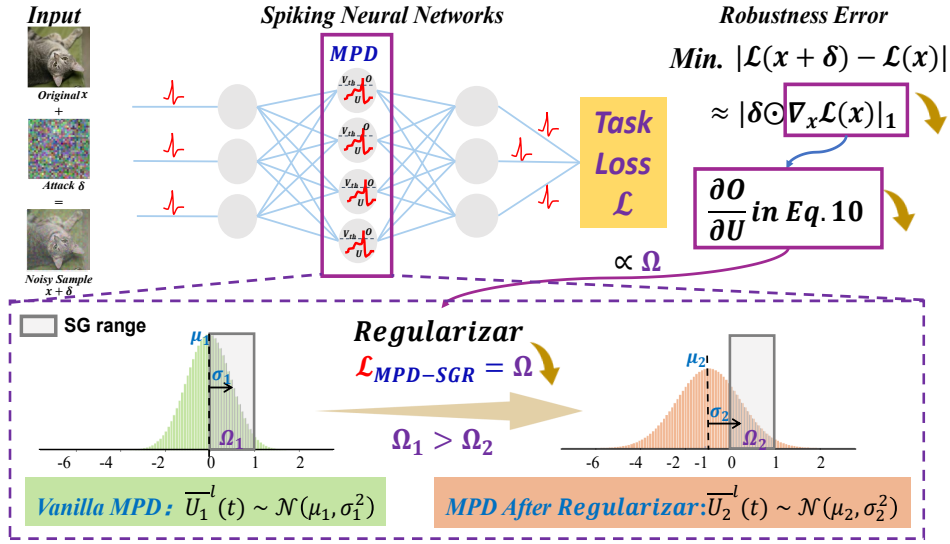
Input

Original $x$

+

Attack $\delta$

=

Noisy Sample $x+\delta$

Spiking Neural Networks

MPD

$V_{th}$ O U

$V_{th}$ O U

$V_{th}$ O U

$V_{th}$ O U

Task Loss $\mathcal{L}$

Robustness Error

Min. $|\mathcal{L}(x+\delta)-\mathcal{L}(x)|$

$\approx |\delta \odot \nabla_x \mathcal{L}(x)|_1$

$\frac{\partial O}{\partial U}$ in Eq. 10

$\propto \Omega$

SG range

$\mu_1$

$\sigma_1$

$\Omega_1$

-6 -4 -2 0 1 2

Regularizar

$\mathcal{L}_{MPD-SGR} = \Omega$

$\Omega_1 > \Omega_2$

$\mu_2$

$\sigma_2$

$\Omega_2$

-6 -4 -2 -1 0 1 2

Vanilla MPD: $\overline{U_1}^l(t) \sim \mathcal{N}(\mu_1, \sigma_1^2)$

MPD After Regularizar: $\overline{U_2}^l(t) \sim \mathcal{N}(\mu_2, \sigma_2^2)$